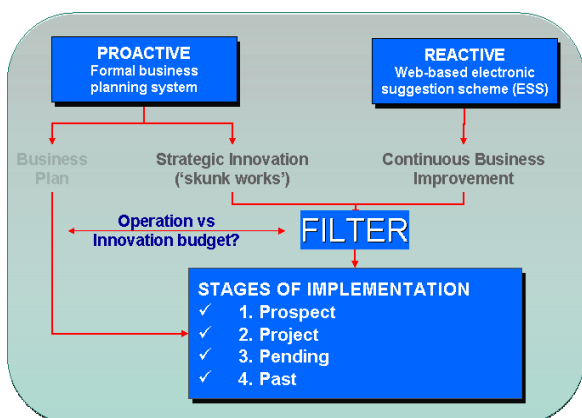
PROACTIVE
Formal business planning system

REACTIVE
Web-based electronic suggestion scheme (ESS)

Business Plan

Strategic Innovation (‘skunk works’)

Continuous Business Improvement

Operation vs Innovation budget?

FILTER

STAGES OF IMPLEMENTATION
✓ 1. Prospect
✓ 2. Project
✓ 3. Pending
✓ 4. Past